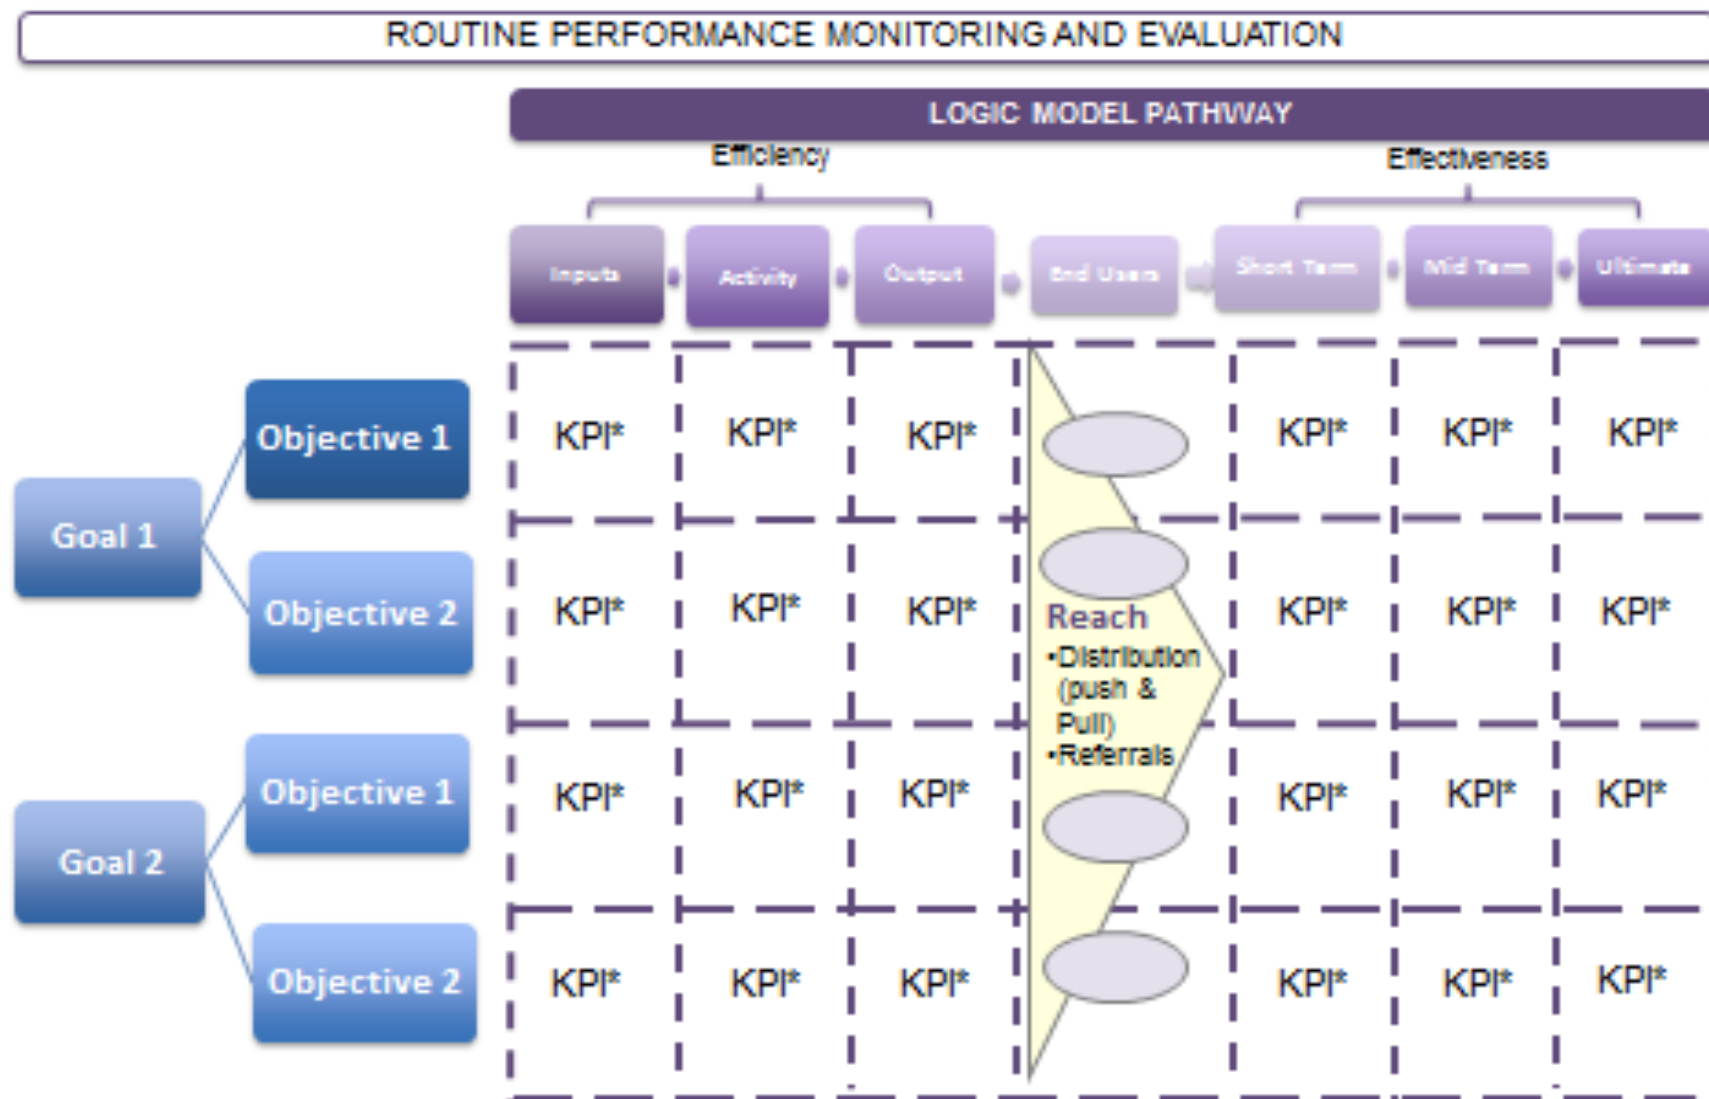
ROUTINE PERFORMANCE MONITORING AND EVALUATION

LOGIC MODEL PATHWAY

Efficiency

Effectiveness

Inputs

Activity

Output

End Users

Short Term

Mid Term

Ultimate

Goal 1

Objective 1

Objective 2

Goal 2

Objective 1

Objective 2

| KPI* | KPI* | KPI* | | KPI* | KPI* | KPI* |
|---|---|---|---|---|---|---|
| KPI* | KPI* | KPI* | | KPI* | KPI* | KPI* |
| KPI* | KPI* | KPI* | | KPI* | KPI* | KPI* |
| KPI* | KPI* | KPI* | | KPI* | KPI* | KPI* |

Reach
•Distribution (push & Pull)
•Referrals